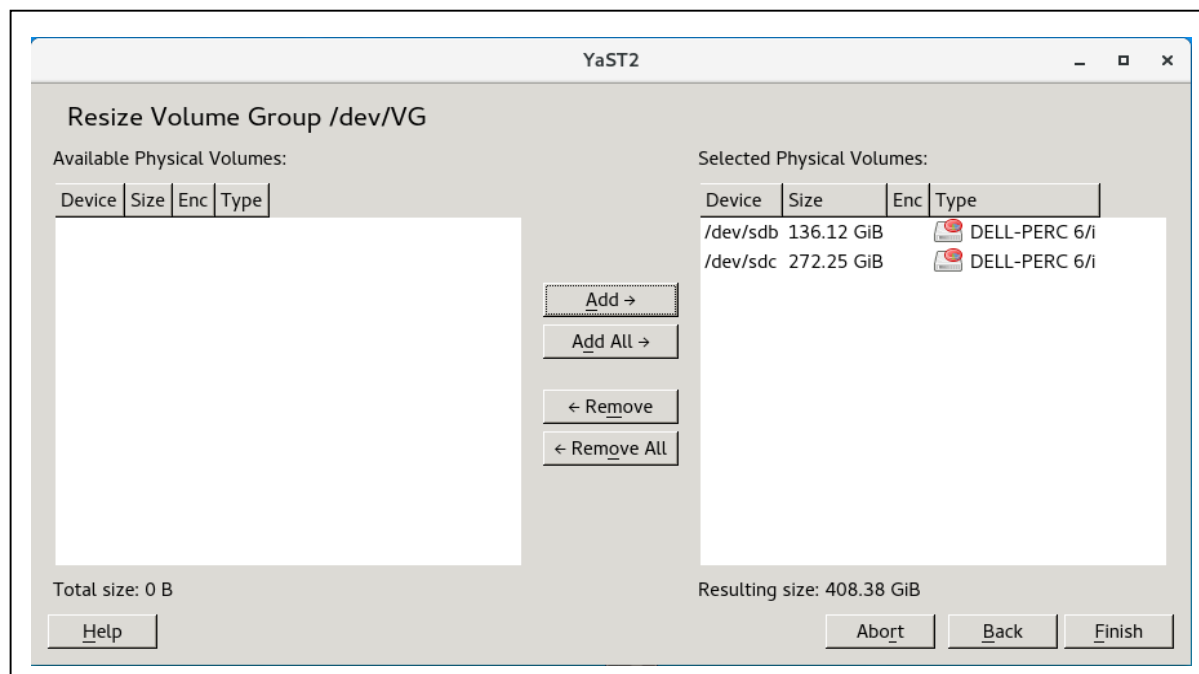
YaST2

Resize Volume Group /dev/VG

Available Physical Volumes:

| Device | Size | Enc | Type |
|---|---|---|---|

Selected Physical Volumes:

| Device | Size | Enc | Type |
|---|---|---|---|
| /dev/sdb | 136.12 GiB | | DELL-PERC 6/i |
| /dev/sdc | 272.25 GiB | | DELL-PERC 6/i |

Add →

Add All →

← Remove

← Remove All

Total size: 0 B

Resulting size: 408.38 GiB

Help

Abort

Back

Finish